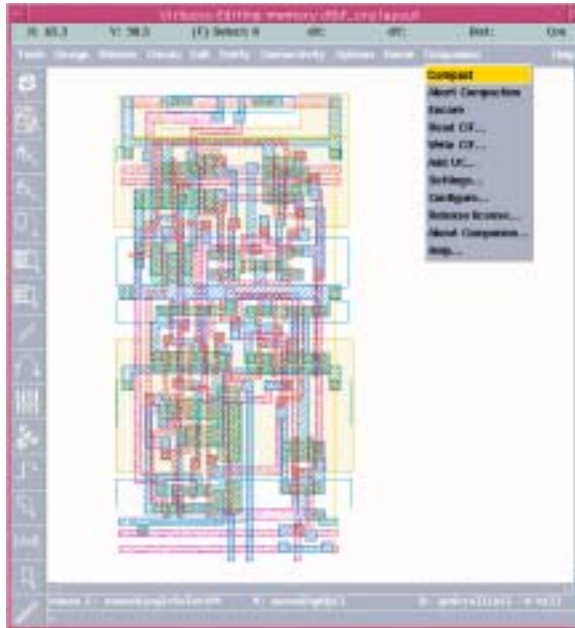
virtuoso Editing: memory dff_cx layout

X: 63.3 Y: 38.3 (F) Select: 0 dX: dY: Dist: Cm

Tools Design Window Create Edit Verify Connectivity Options Route Compactor Help

Compact
Abort Compaction
Encode
Read CF...
Write CF...
Add CF...
Settings...
Configure...
Release license...
About Compactor...
Help...

mouse L: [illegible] M: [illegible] R: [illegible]